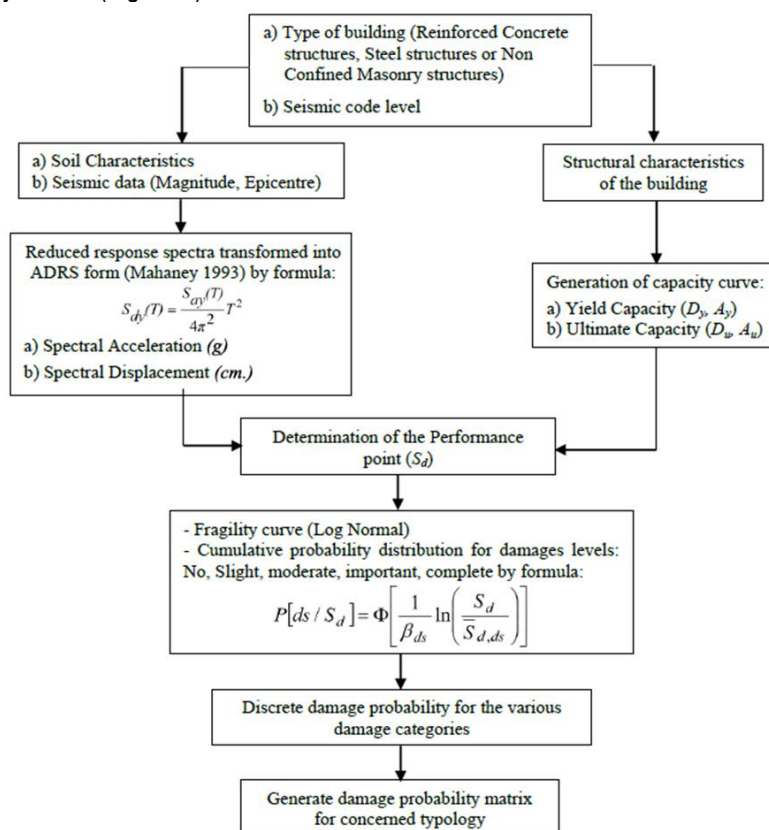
a) Type of building (Reinforced Concrete structures, Steel structures or Non Confined Masonry structures)

b) Seismic code level

a) Soil Characteristics
b) Seismic data (Magnitude, Epicentre)

Structural characteristics of the building

Reduced response spectra transformed into ADRS form (Mahaney 1993) by formula:
$S_{dy}(T) = \frac{S_{ay}(T)}{4\pi^2}T^2$
a) Spectral Acceleration *(g)*
b) Spectral Displacement *(cm.)*

Generation of capacity curve:
a) Yield Capacity ($D_y$, $A_y$)
b) Ultimate Capacity ($D_u$, $A_u$)

Determination of the Performance point ($S_d$)

- Fragility curve (Log Normal)
- Cumulative probability distribution for damages levels: No, Slight, moderate, important, complete by formula:
$P[ds / S_d] = \Phi\left[\frac{1}{\beta_{ds}}\ln\left(\frac{S_d}{\overline{S}_{d,ds}}\right)\right]$

Discrete damage probability for the various damage categories

Generate damage probability matrix for concerned typology